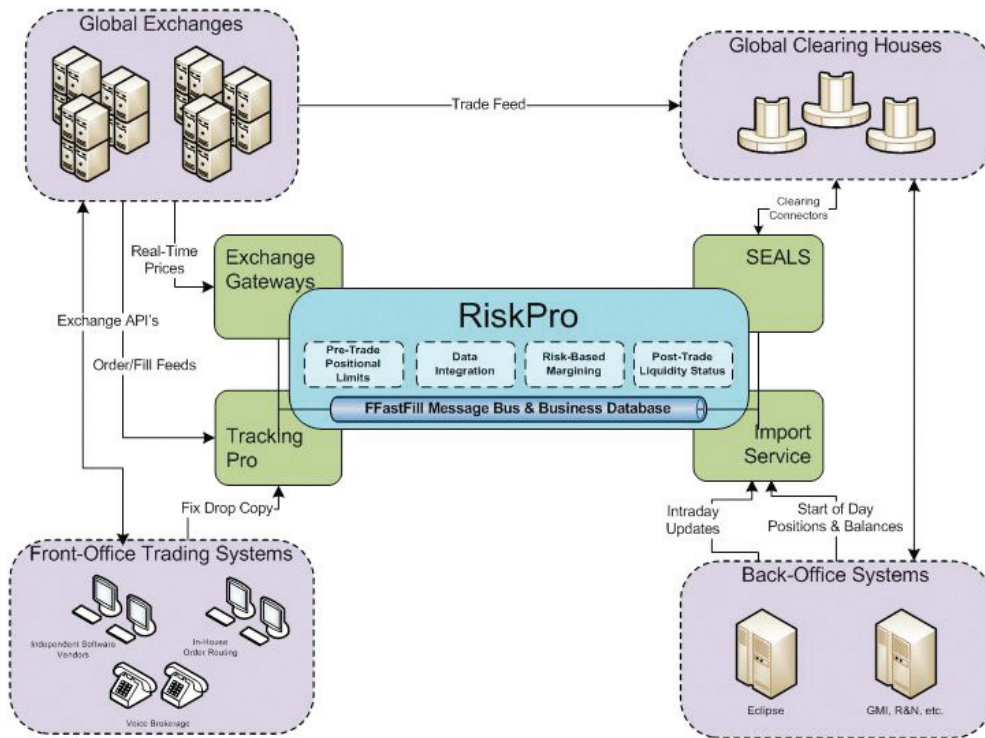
Global Exchanges

Trade Feed

Global Clearing Houses

Clearing Connectors

Real-Time Prices

Exchange Gateways

SEALS

Exchange API's

Order/Fill Feeds

RiskPro

Pre-Trade Positional Limits

Data Integration

Risk-Based Margining

Post-Trade Liquidity Status

FFastFill Message Bus & Business Database

Tracking Pro

Import Service

Fix Drop Copy

Intraday Updates

Start of Day Positions & Balances

Front-Office Trading Systems

Independent Software Vendors

In-House Order Routing

Voice Brokerage

Back-Office Systems

Eclipse

GMI, R&N, etc.